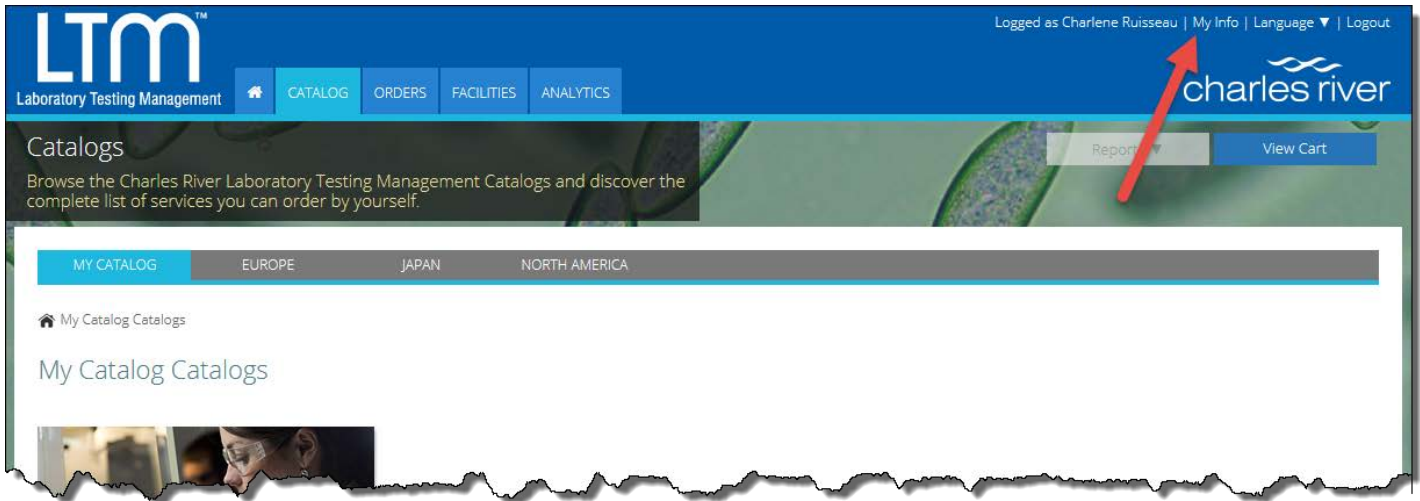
LTM™
Laboratory Testing Management

CATALOG ORDERS FACILITIES ANALYTICS

Logged as Charlene Ruisseau | My Info | Language ▼ | Logout

charles river

Catalogs
Browse the Charles River Laboratory Testing Management Catalogs and discover the complete list of services you can order by yourself.

Reports ▼ View Cart

MY CATALOG EUROPE JAPAN NORTH AMERICA

My Catalog Catalogs

My Catalog Catalogs